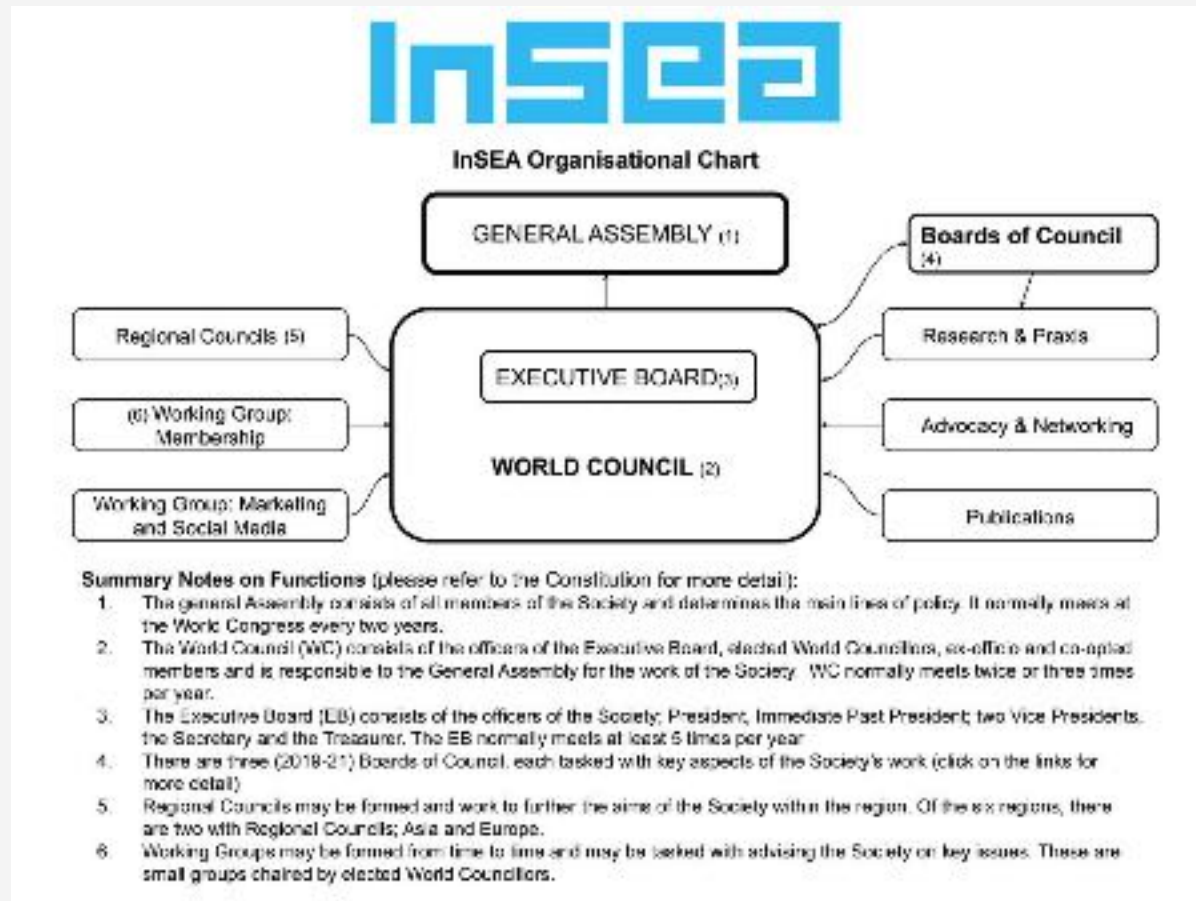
InSEA

InSEA Organisational Chart

GENERAL ASSEMBLY (1)

Boards of Council (4)

Regional Councils (5)

Research & Praxis

EXECUTIVE BOARD(3)

(6) Working Group: Membership

Advocacy & Networking

WORLD COUNCIL (2)

Working Group: Marketing and Social Media

Publications

Summary Notes on Functions (please refer to the Constitution for more detail):
1. The general Assembly consists of all members of the Society and determines the main lines of policy. It normally meets at the World Congress every two years.
2. The World Council (WC) consists of the officers of the Executive Board, elected World Councillors, ex-officio and co-opted members and is responsible to the General Assembly for the work of the Society. WC normally meets twice or three times per year.
3. The Executive Board (EB) consists of the officers of the Society; President, Immediate Past President; two Vice Presidents, the Secretary and the Treasurer. The EB normally meets at least 6 times per year
4. There are three (2018-21) Boards of Council, each tasked with key aspects of the Society's work (click on the links for more detail)
5. Regional Councils may be formed and work to further the aims of the Society within the region. Of the six regions, there are two with Regional Councils; Asia and Europe.
6. Working Groups may be formed from time to time and may be tasked with advising the Society on key issues. These are small groups chaired by elected World Councillors.